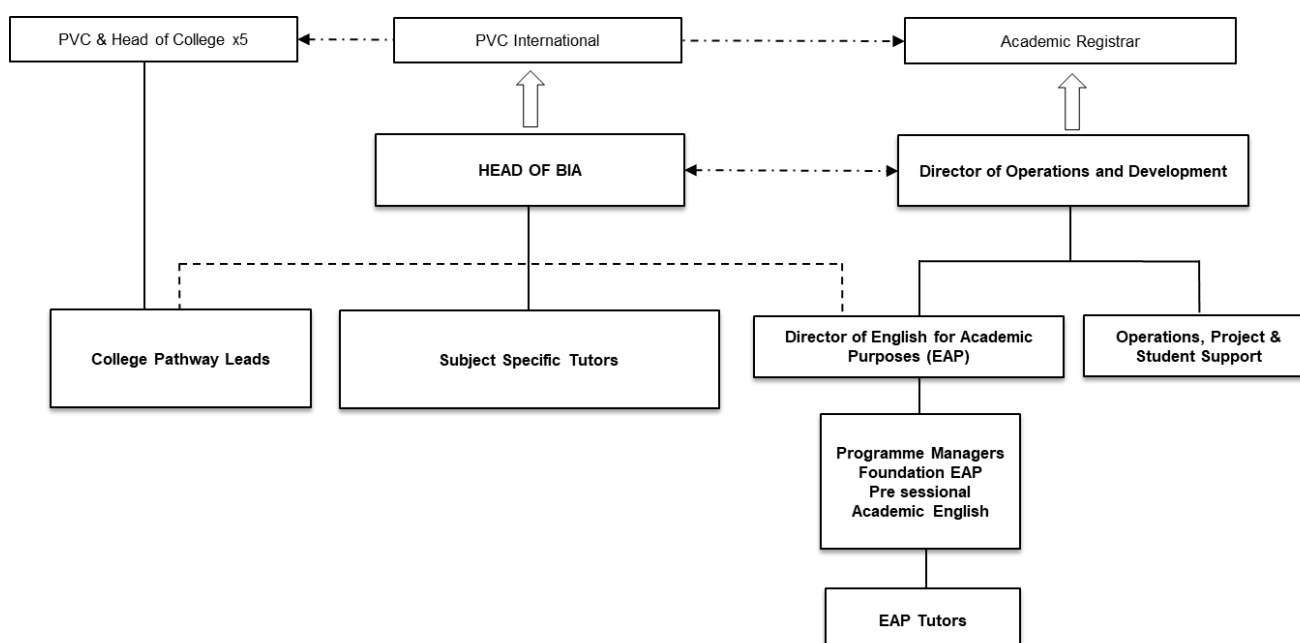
PVC & Head of College x5

PVC International

Academic Registrar

HEAD OF BIA

Director of Operations and Development

College Pathway Leads

Subject Specific Tutors

Director of English for Academic Purposes (EAP)

Operations, Project & Student Support

Programme Managers
Foundation EAP
Pre sessional
Academic English

EAP Tutors